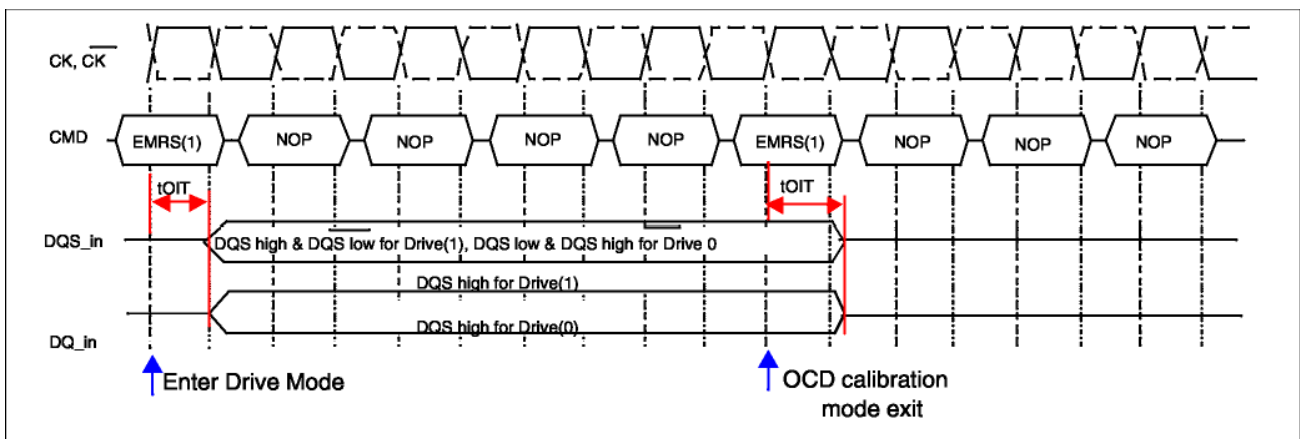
$CK, \overline{CK}$

CMD

EMRS(1)

NOP

NOP

NOP

NOP

EMRS(1)

NOP

NOP

NOP

tOIT

tOIT

DQS_in

DQS high & $\overline{DQS}$ low for Drive(1), DQS low & $\overline{DQS}$ high for Drive 0

DQS high for Drive(1)

DQ_in

DQS high for Drive(0)

Enter Drive Mode

OCD calibration mode exit